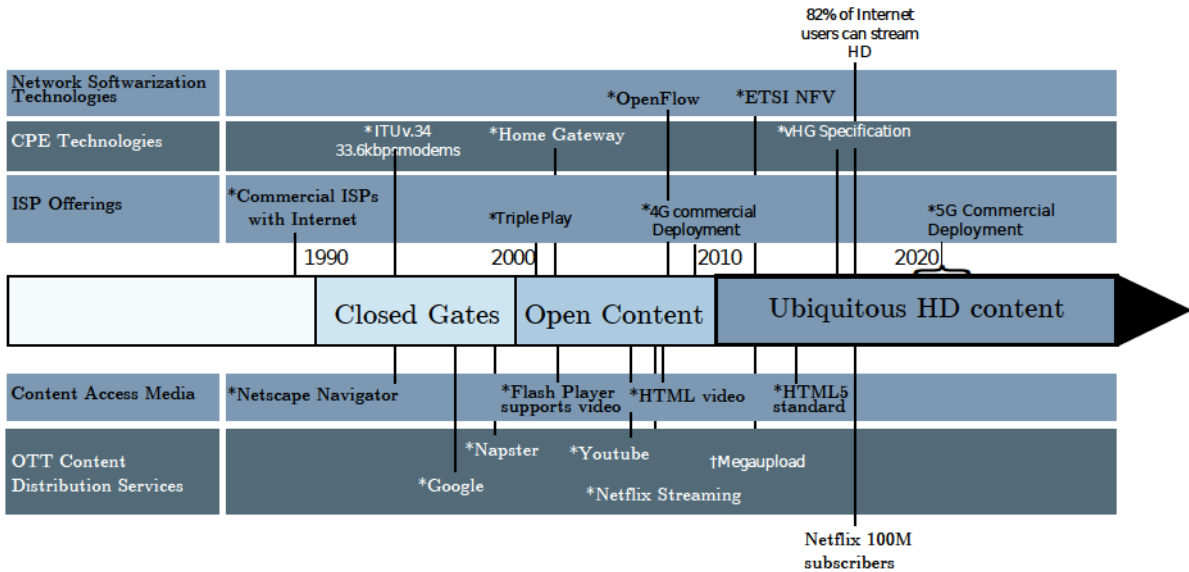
82% of Internet users can stream HD

Network Softwarization Technologies
*OpenFlow
*ETSI NFV

CPE Technologies
*ITUv.34 33.6kbpsmodems
*Home Gateway
*vHG Specification

ISP Offerings
*Commercial ISPs with Internet
*Triple Play
*4G commercial Deployment
*5G Commercial Deployment

1990
2000
2010
2020

Closed Gates
Open Content
Ubiquitous HD content

Content Access Media
*Netscape Navigator
*Flash Player supports video
*HTML video
*HTML5 standard

OTT Content Distribution Services
*Napster
*Youtube
†Megaupload
*Google
*Netflix Streaming

Netflix 100M subscribers